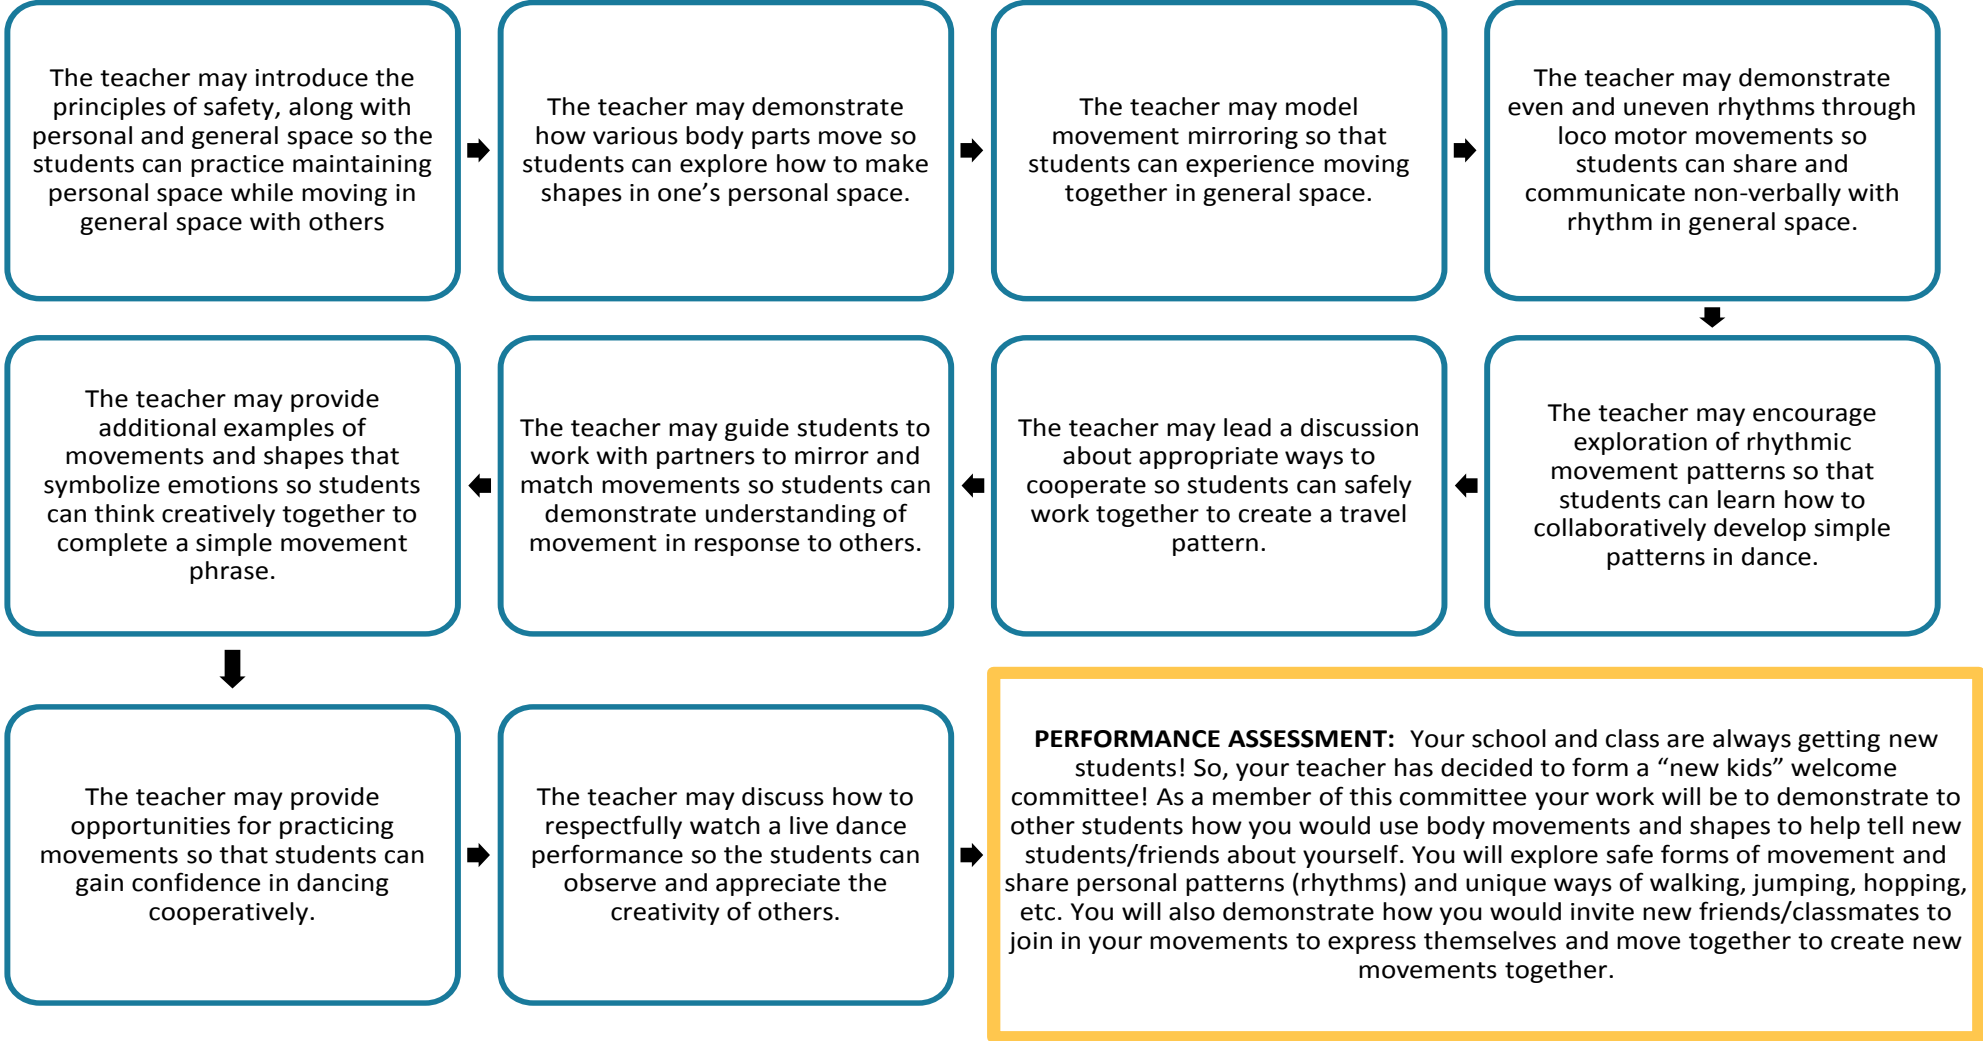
The teacher may introduce the principles of safety, along with personal and general space so the students can practice maintaining personal space while moving in general space with others

The teacher may demonstrate how various body parts move so students can explore how to make shapes in one’s personal space.

The teacher may model movement mirroring so that students can experience moving together in general space.

The teacher may demonstrate even and uneven rhythms through loco motor movements so students can share and communicate non-verbally with rhythm in general space.

The teacher may encourage exploration of rhythmic movement patterns so that students can learn how to collaboratively develop simple patterns in dance.

The teacher may lead a discussion about appropriate ways to cooperate so students can safely work together to create a travel pattern.

The teacher may guide students to work with partners to mirror and match movements so students can demonstrate understanding of movement in response to others.

The teacher may provide additional examples of movements and shapes that symbolize emotions so students can think creatively together to complete a simple movement phrase.

The teacher may provide opportunities for practicing movements so that students can gain confidence in dancing cooperatively.

The teacher may discuss how to respectfully watch a live dance performance so the students can observe and appreciate the creativity of others.

**PERFORMANCE ASSESSMENT:** Your school and class are always getting new students! So, your teacher has decided to form a “new kids” welcome committee! As a member of this committee your work will be to demonstrate to other students how you would use body movements and shapes to help tell new students/friends about yourself. You will explore safe forms of movement and share personal patterns (rhythms) and unique ways of walking, jumping, hopping, etc. You will also demonstrate how you would invite new friends/classmates to join in your movements to express themselves and move together to create new movements together.